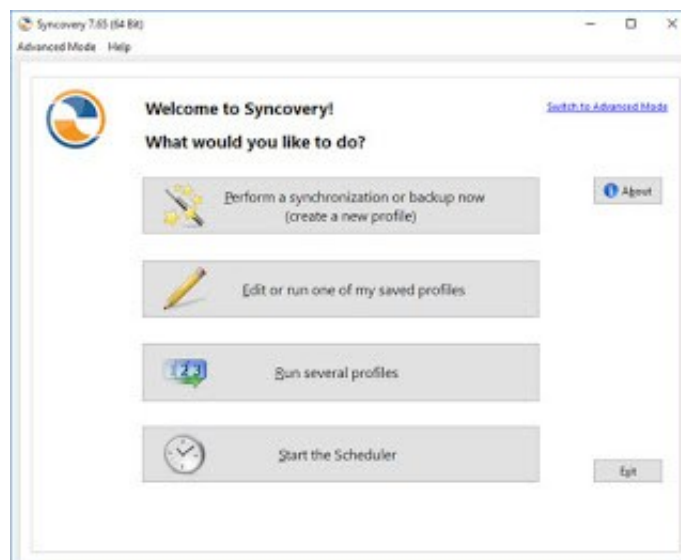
Syncovery 7.65 (64 Bit)

Advanced Mode Help

Welcome to Syncovery!

What would you like to do?

Switch to Advanced Mode

Perform a synchronization or backup now (create a new profile)

About

Edit or run one of my saved profiles

123

Run several profiles

Start the Scheduler

Exit